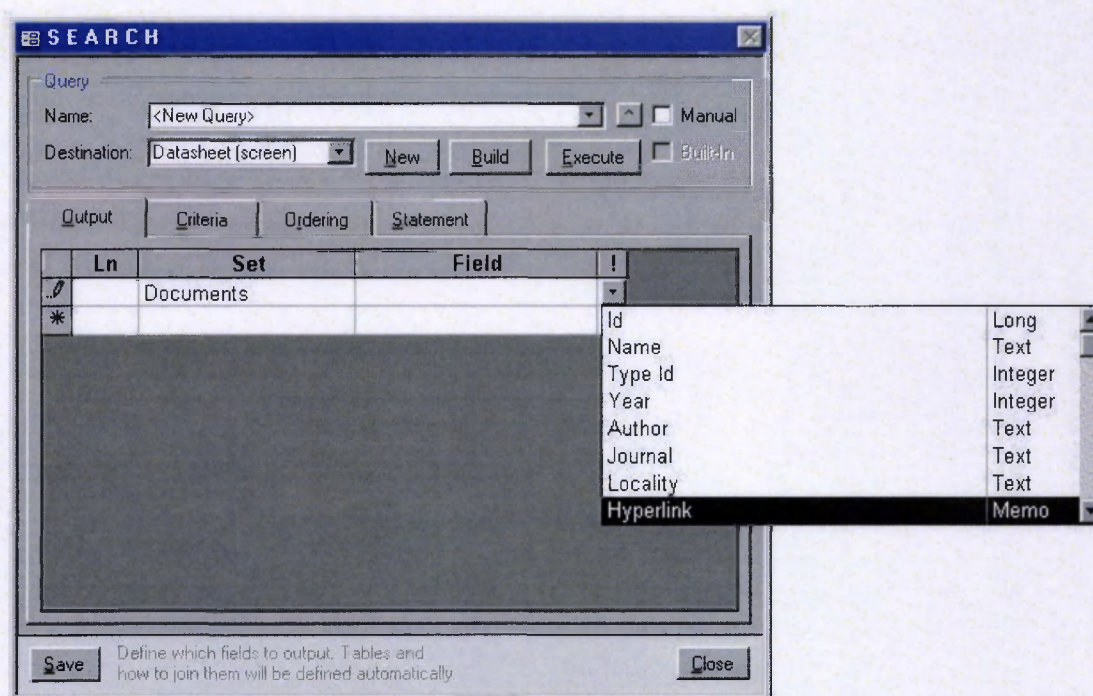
SEARCH

Query

Name: <New Query>

Manual

Destination: Datasheet (screen)

New

Build

Execute

BuiltIn

Output

Criteria

Ordering

Statement

| Ln | Set | Field | ! |
|---|---|---|---|
| | Documents | | |
| | | | |

| | |
|---|---|
| Id | Long |
| Name | Text |
| Type Id | Integer |
| Year | Integer |
| Author | Text |
| Journal | Text |
| Locality | Text |
| Hyperlink | Memo |

Save

Define which fields to output. Tables and how to join them will be defined automatically

Close